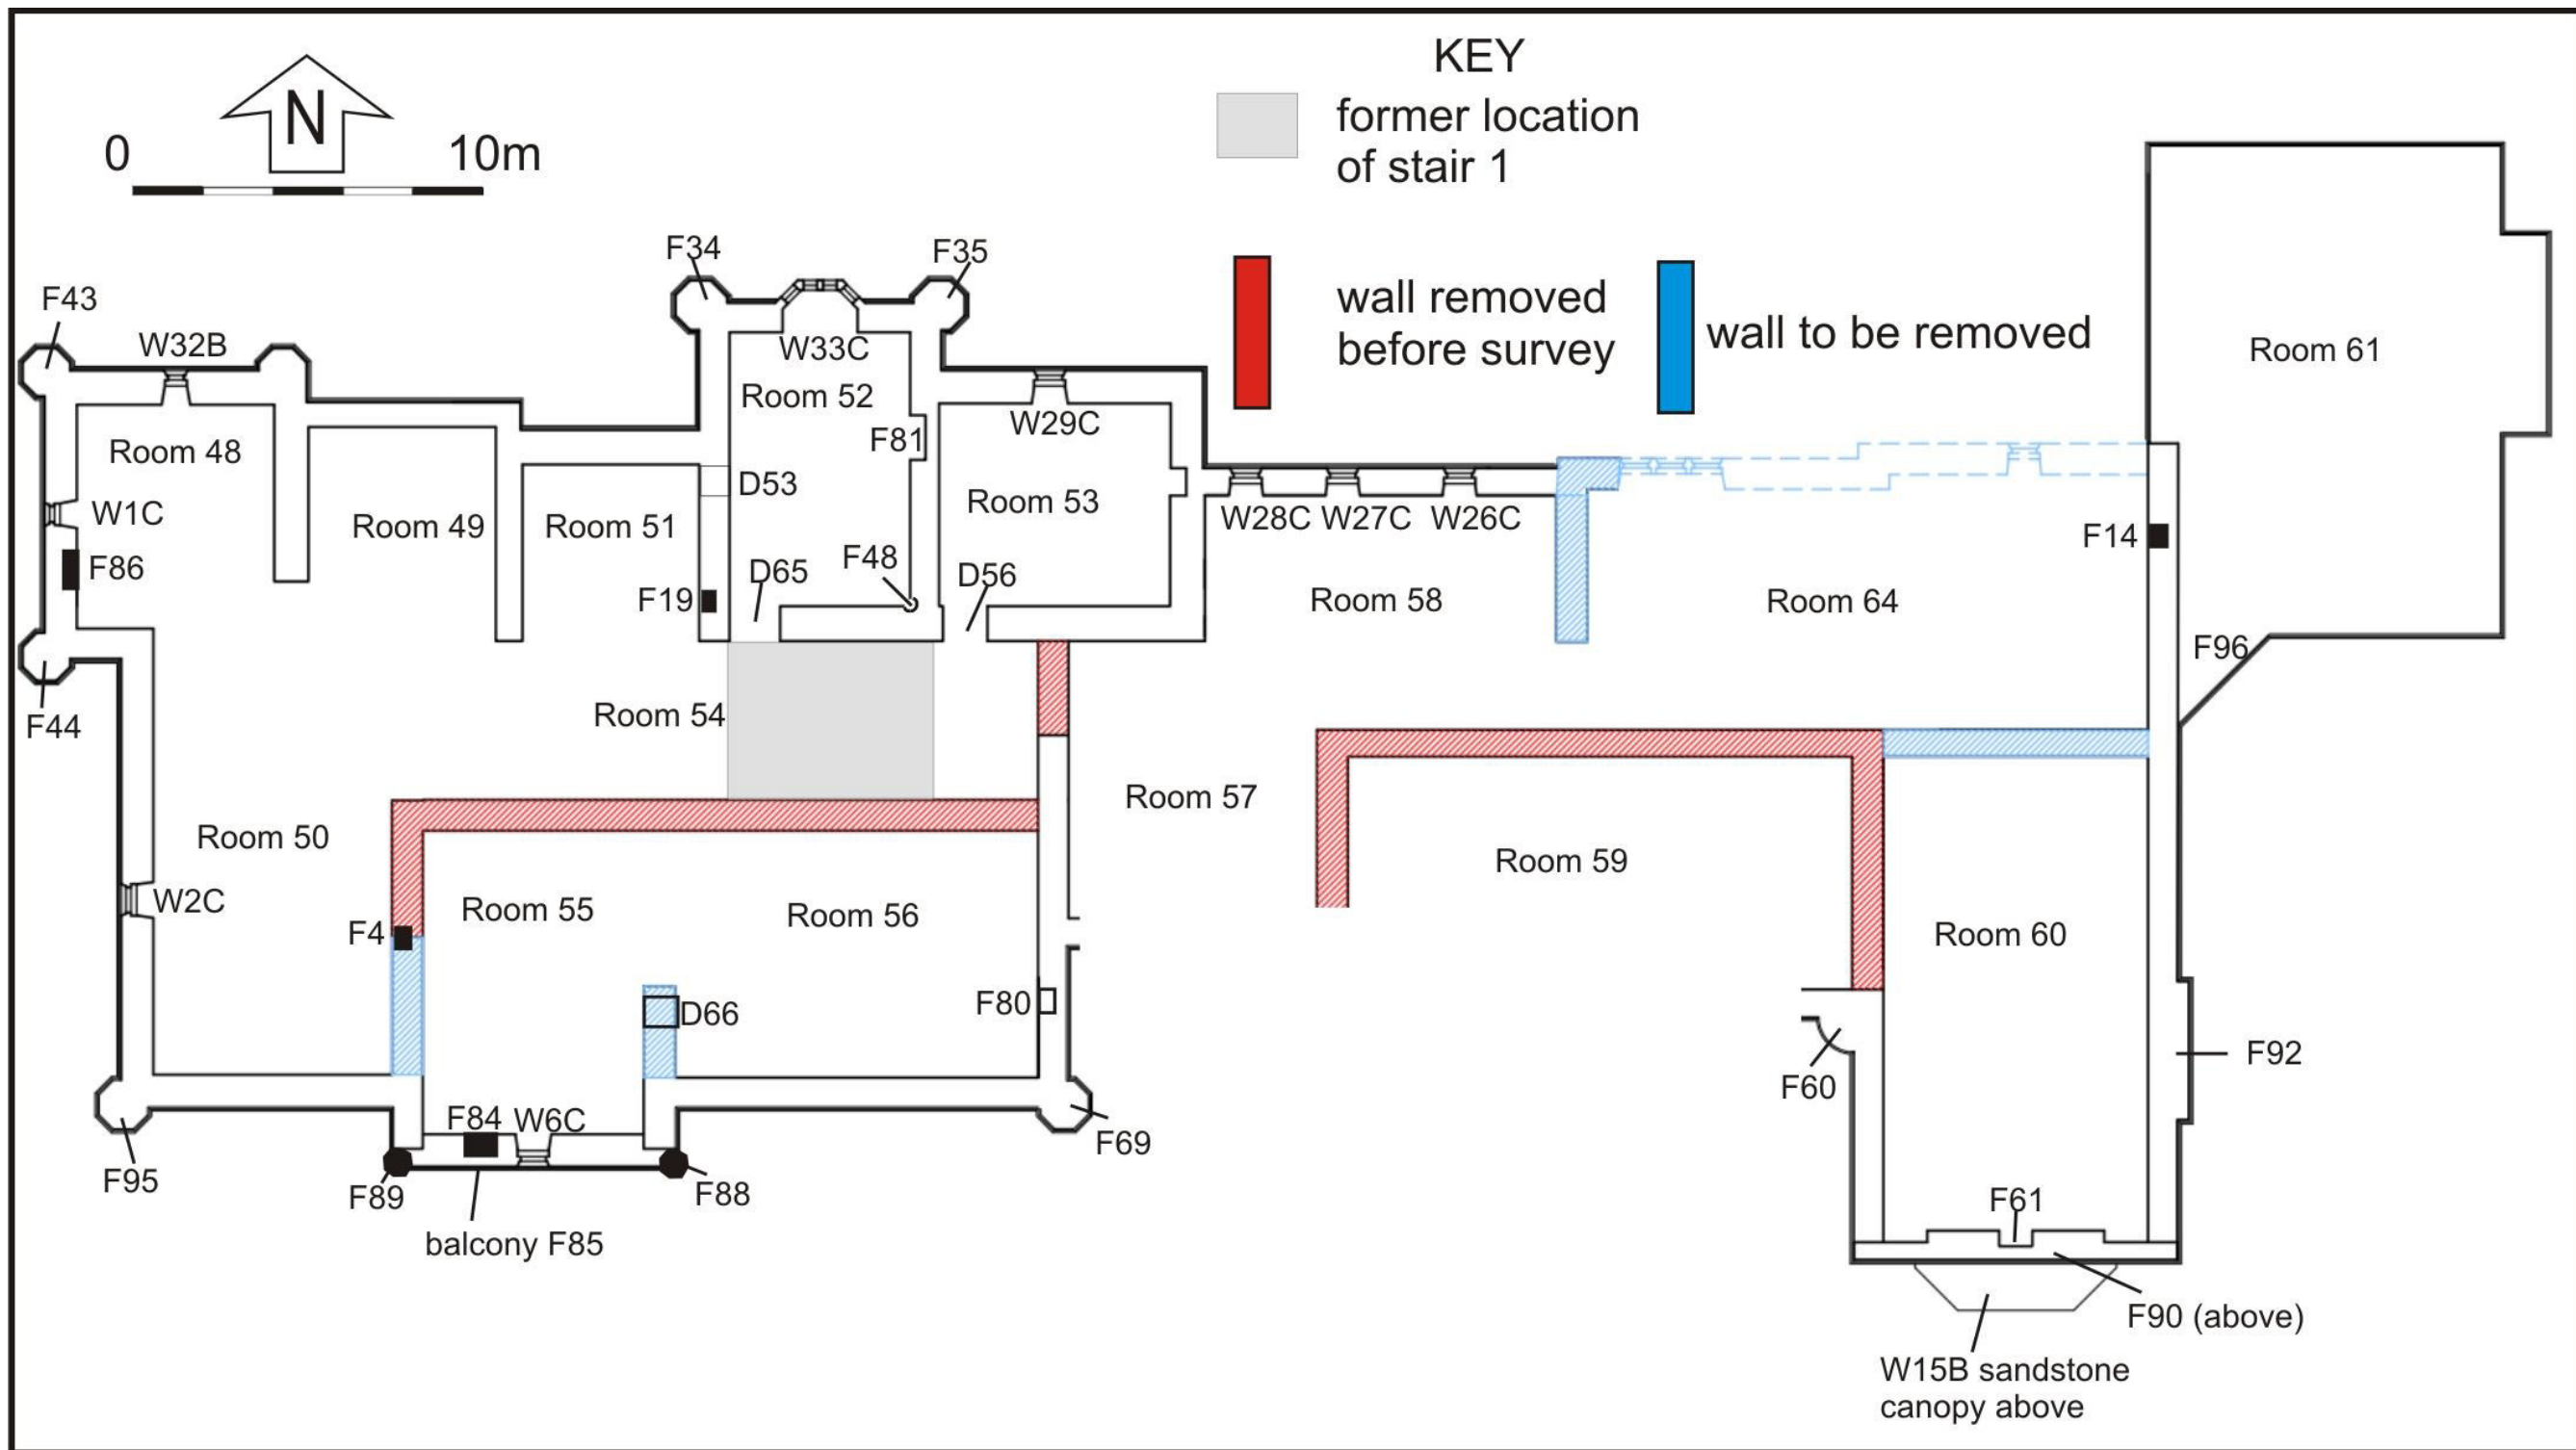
KEY

former location of stair 1

wall removed before survey

wall to be removed

0 10m

N

F34
F35
F43
W32B
W33C
Room 52
Room 48
F81
W29C
D53
Room 53
W1C
Room 49
Room 51
F86
F19
D65
F48
D56
W28C W27C W26C
Room 58
Room 64
F14
Room 61
F96
F44
Room 54
Room 57
Room 50
Room 59
W2C
Room 55
Room 56
Room 60
F4
D66
F80
F60
F92
F84 W6C
F69
F95
F89
F88
balcony F85
F61
F90 (above)
W15B sandstone canopy above